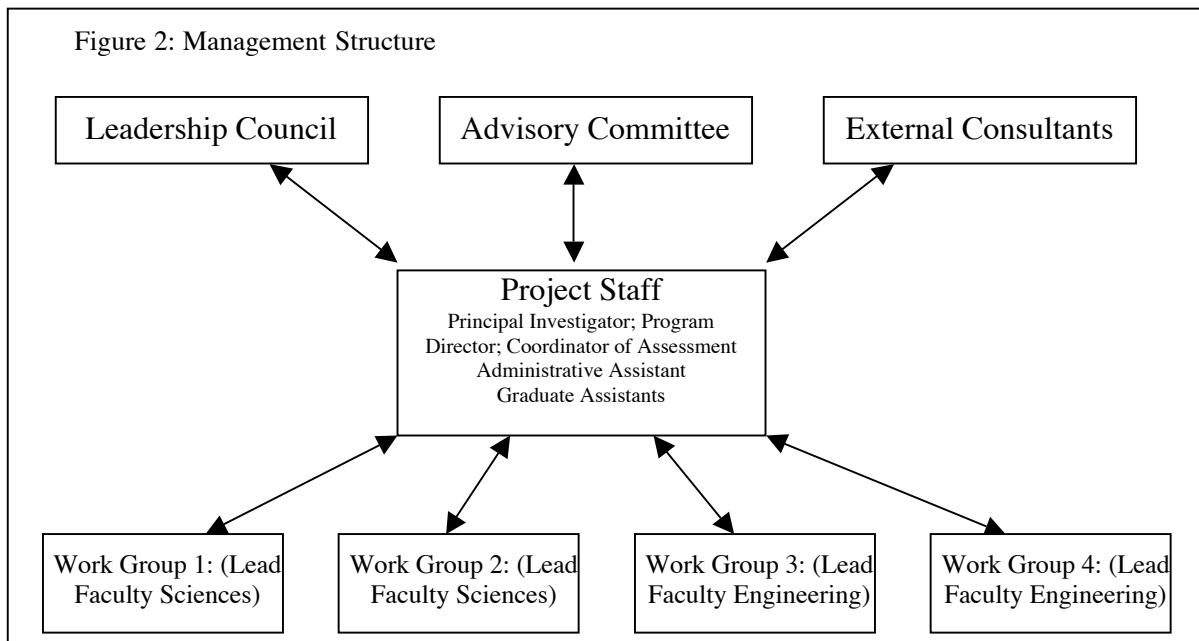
Figure 2: Management Structure

Leadership Council

Advisory Committee

External Consultants

Project Staff
Principal Investigator; Program Director; Coordinator of Assessment
Administrative Assistant
Graduate Assistants

Work Group 1: (Lead Faculty Sciences)

Work Group 2: (Lead Faculty Sciences)

Work Group 3: (Lead Faculty Engineering)

Work Group 4: (Lead Faculty Engineering)